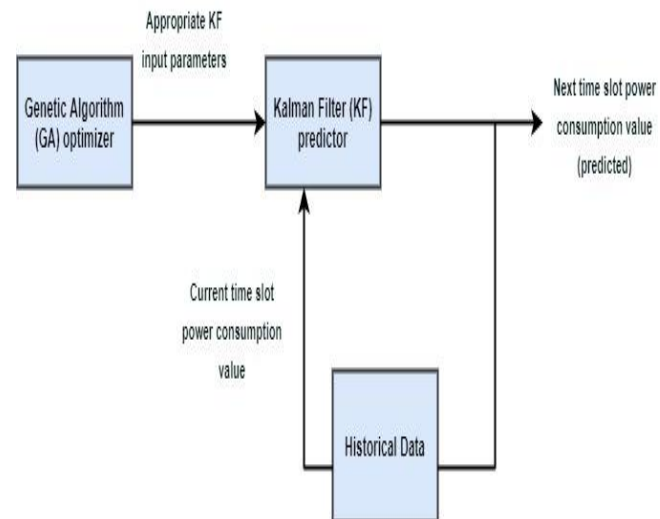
Appropriate KF input parameters

Genetic Algorithm (GA) optimizer

Kalman Filter (KF) predictor

Next time slot power consumption value (predicted)

Current time slot power consumption value

Historical Data